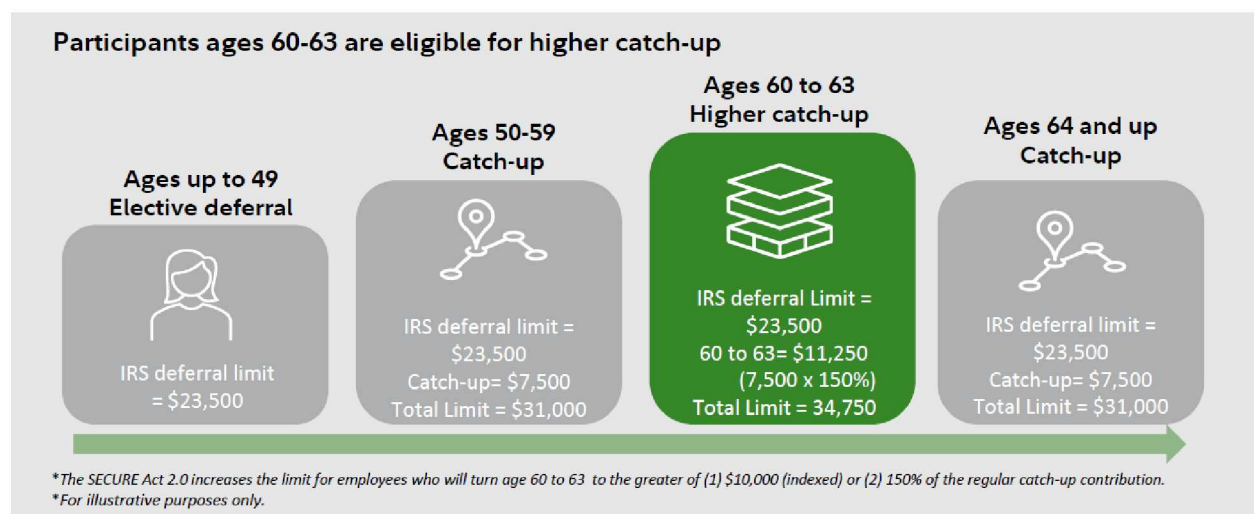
Participants ages 60-63 are eligible for higher catch-up

Ages up to 49
Elective deferral

IRS deferral limit = $23,500

Ages 50-59
Catch-up

IRS deferral limit = $23,500
Catch-up= $7,500
Total Limit = $31,000

Ages 60 to 63
Higher catch-up

IRS deferral Limit = $23,500
60 to 63= $11,250 (7,500 x 150%)
Total Limit = 34,750

Ages 64 and up
Catch-up

IRS deferral limit = $23,500
Catch-up= $7,500
Total Limit = $31,000

*The SECURE Act 2.0 increases the limit for employees who will turn age 60 to 63 to the greater of (1) $10,000 (indexed) or (2) 150% of the regular catch-up contribution.
*For illustrative purposes only.